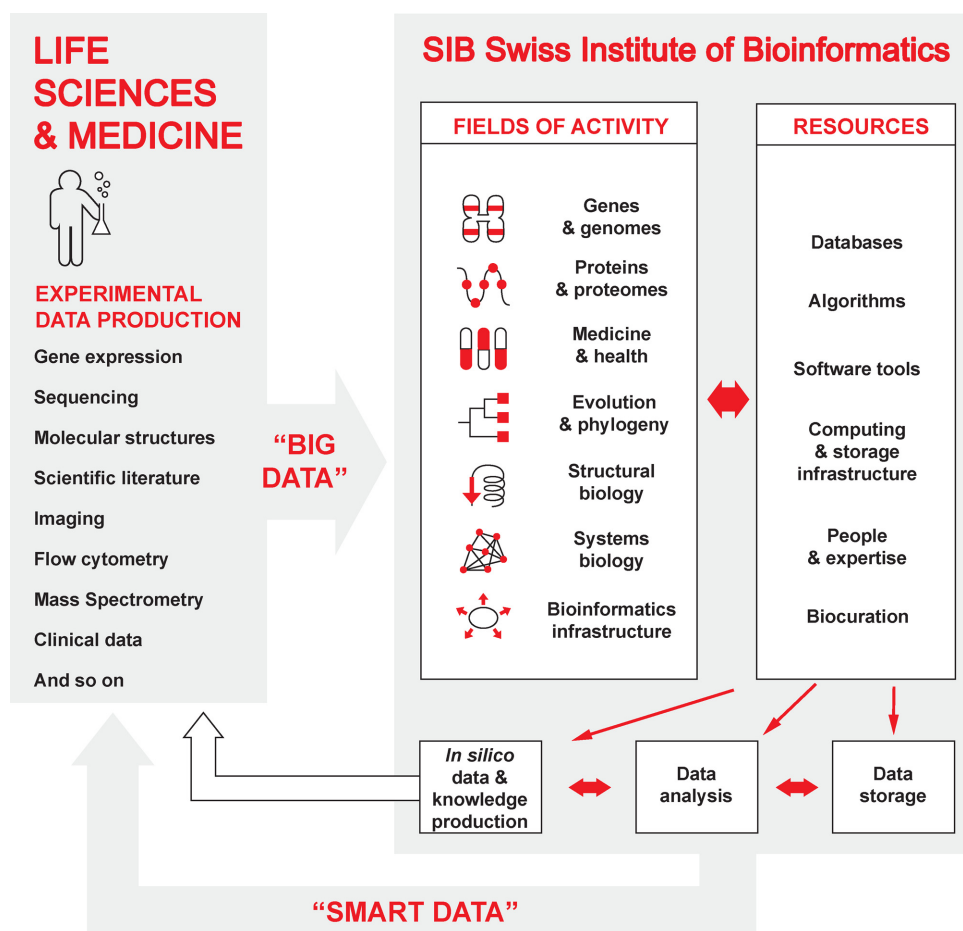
LIFE SCIENCES & MEDICINE

EXPERIMENTAL DATA PRODUCTION

Gene expression

Sequencing

Molecular structures

Scientific literature

Imaging

Flow cytometry

Mass Spectrometry

Clinical data

And so on

"BIG DATA"

SIB Swiss Institute of Bioinformatics

FIELDS OF ACTIVITY

Genes & genomes

Proteins & proteomes

Medicine & health

Evolution & phylogeny

Structural biology

Systems biology

Bioinformatics infrastructure

RESOURCES

Databases

Algorithms

Software tools

Computing & storage infrastructure

People & expertise

Biocuration

In silico data & knowledge production

Data analysis

Data storage

"SMART DATA"